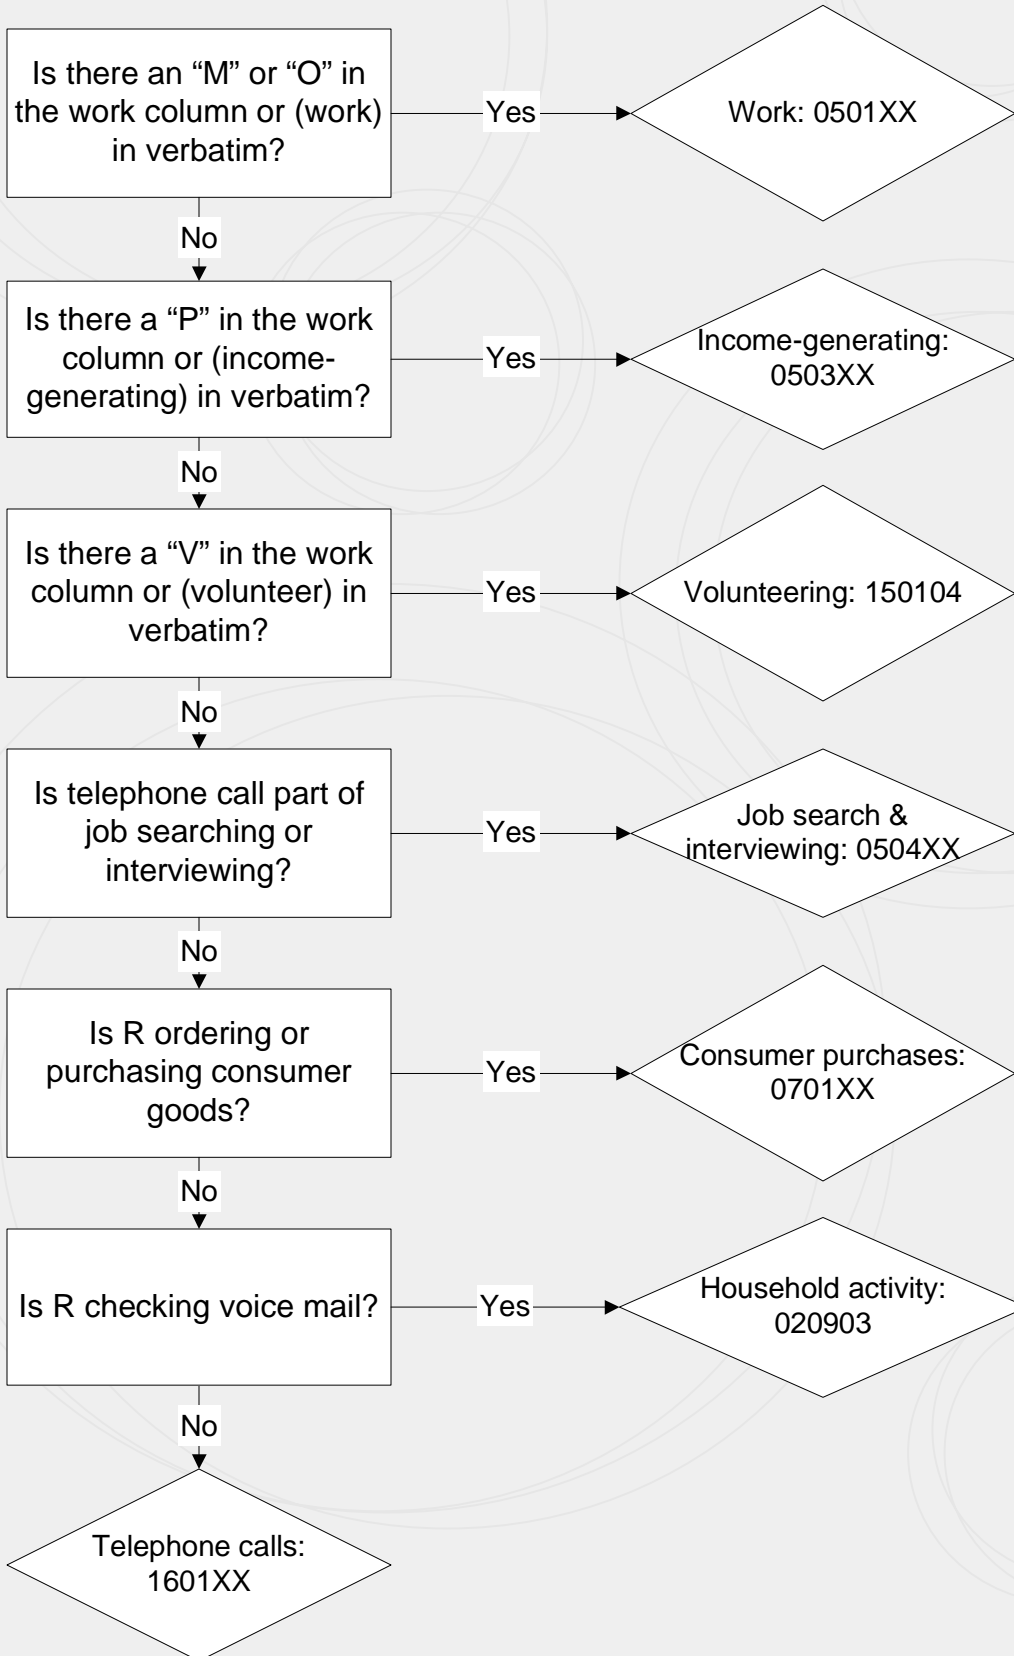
Is there an “M” or “O” in the work column or (work) in verbatim?

Yes

Work: 0501XX

No

Is there a “P” in the work column or (income-generating) in verbatim?

Yes

Income-generating: 0503XX

No

Is there a “V” in the work column or (volunteer) in verbatim?

Yes

Volunteering: 150104

No

Is telephone call part of job searching or interviewing?

Yes

Job search & interviewing: 0504XX

No

Is R ordering or purchasing consumer goods?

Yes

Consumer purchases: 0701XX

No

Is R checking voice mail?

Yes

Household activity: 020903

No

Telephone calls: 1601XX